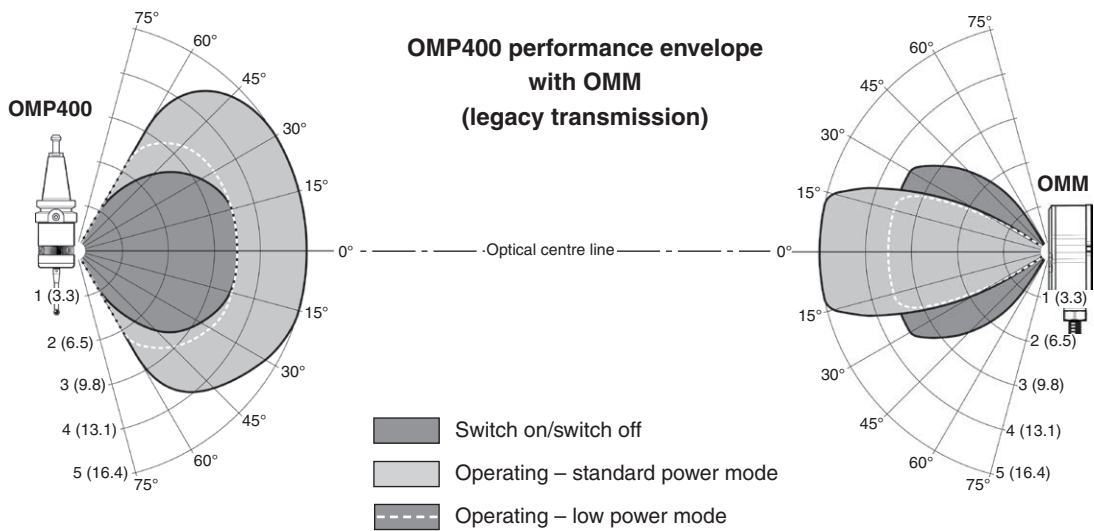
OMP400 performance envelope with OMM (legacy transmission)

OMP400

75°
60°
45°
30°
15°
0°
15°
30°
45°
60°
75°

1 (3.3)
2 (6.5)
3 (9.8)
4 (13.1)
5 (16.4)

Optical centre line

OMM

75°
60°
45°
30°
15°
0°
15°
30°
45°
60°
75°

1 (3.3)
2 (6.5)
3 (9.8)
4 (13.1)
5 (16.4)

Switch on/switch off

Operating – standard power mode

Operating – low power mode